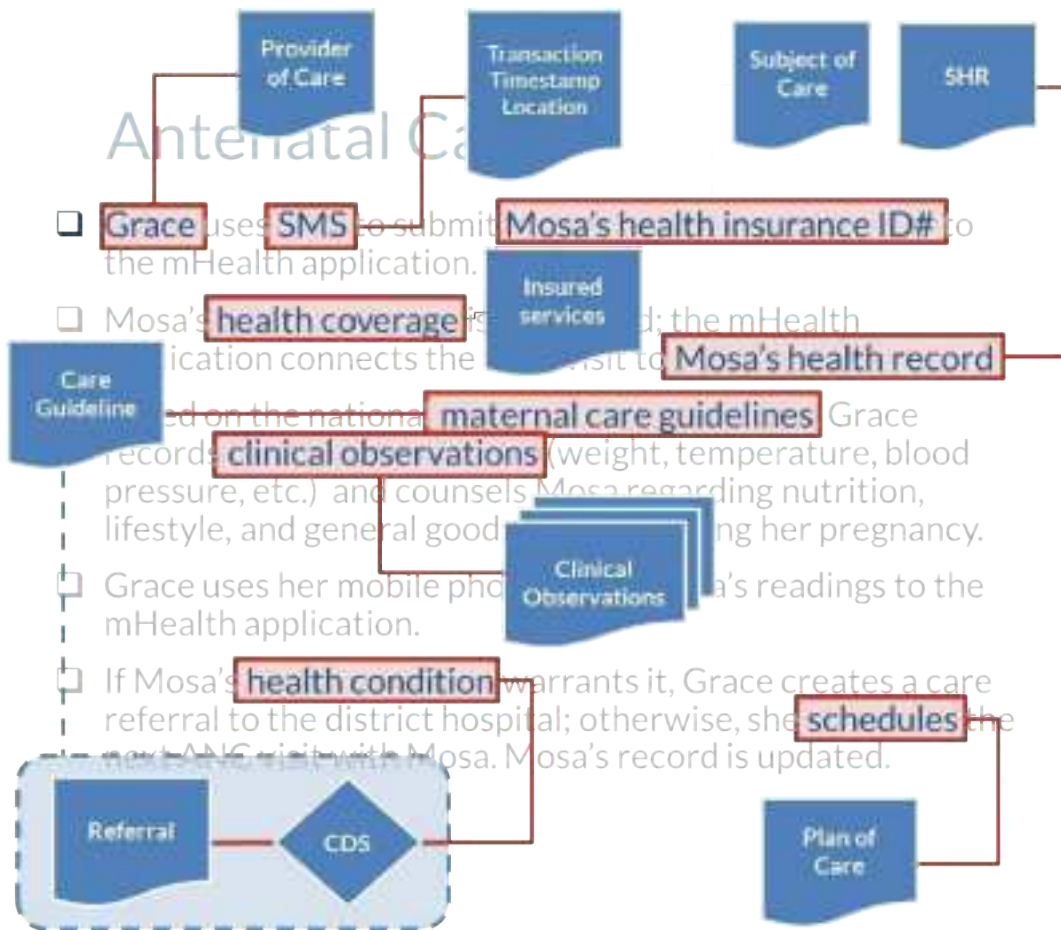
Provider of Care

Transaction Timestamp Location

Subject of Care

SHR

Antenatal Ca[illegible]

❑ Grace uses SMS to submit Mosa's health insurance ID# to the mHealth application.

Insured services

❑ Mosa's health coverage is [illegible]d; the mHealth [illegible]ication connects the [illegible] visit to Mosa's health record

Care Guideline

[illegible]ed on the national maternal care guidelines, Grace records clinical observations (weight, temperature, blood pressure, etc.) and counsels Mosa regarding nutrition, lifestyle, and general good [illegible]ng her pregnancy.

Clinical Observations

❑ Grace uses her mobile pho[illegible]a's readings to the mHealth application.

❑ If Mosa's health condition warrants it, Grace creates a care referral to the district hospital; otherwise, she schedules the next ANC visit with Mosa. Mosa's record is updated.

Referral

CDS

Plan of Care